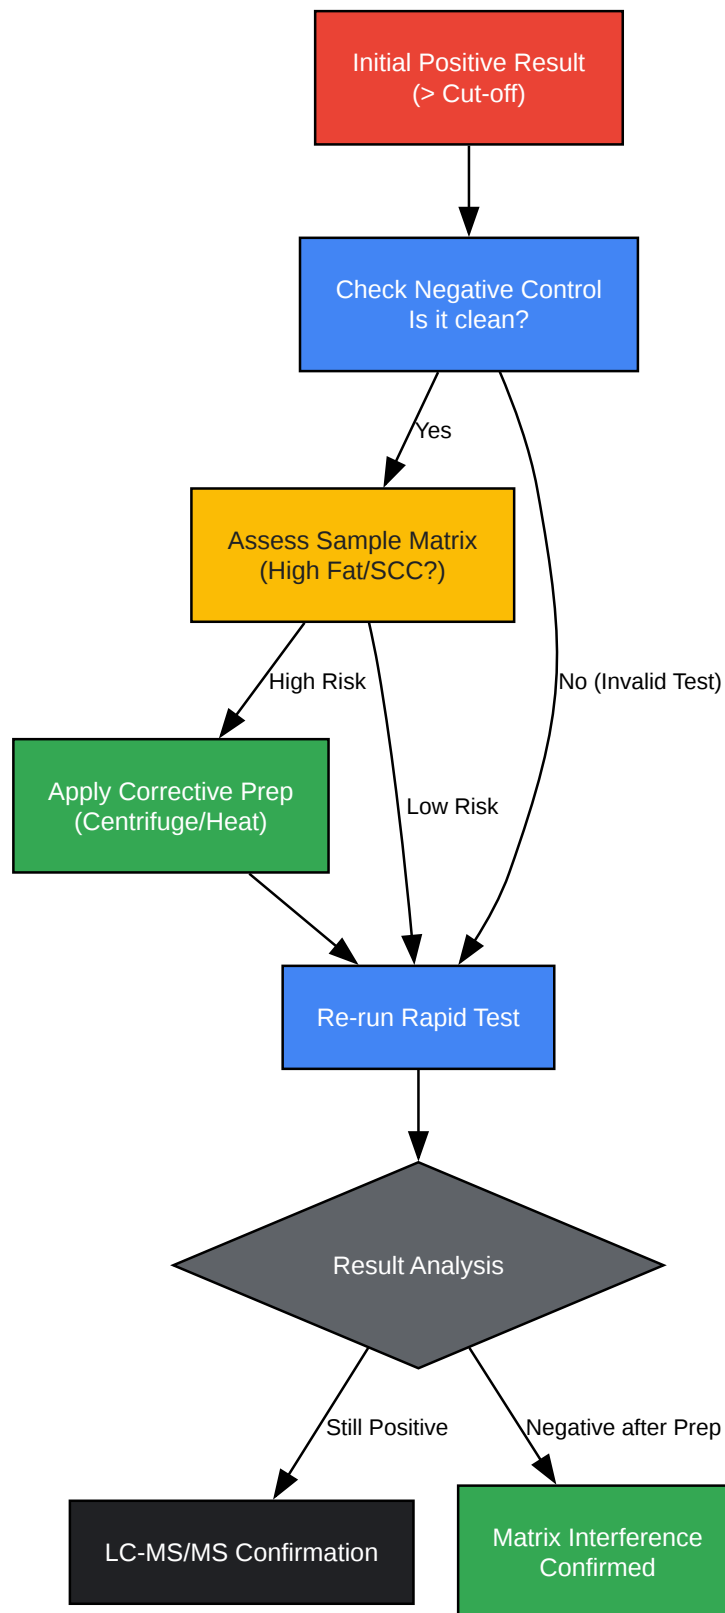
Initial Positive Result
(> Cut-off)

Check Negative Control
Is it clean?

Yes

Assess Sample Matrix
(High Fat/SCC?)

High Risk

No (Invalid Test)

Apply Corrective Prep
(Centrifuge/Heat)

Low Risk

Re-run Rapid Test

Result Analysis

Still Positive

Negative after Prep

LC-MS/MS Confirmation

Matrix Interference
Confirmed